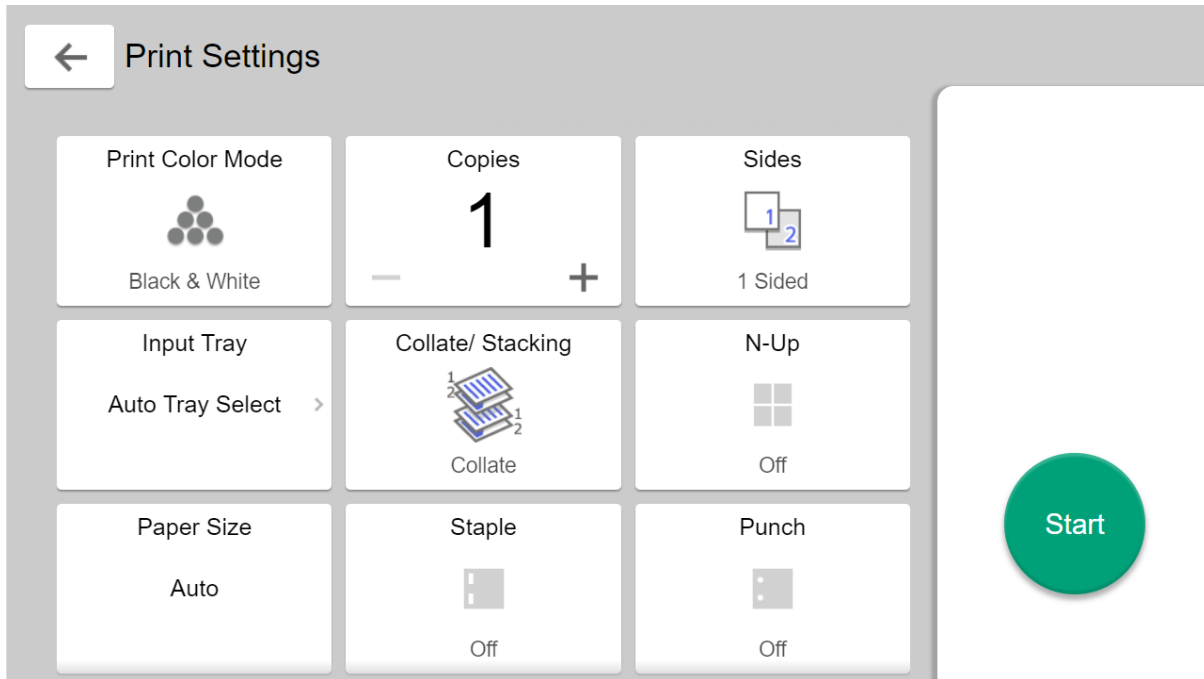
Print Settings

Print Color Mode
Black & White

Copies
1
—
+

Sides
1
2
1 Sided

Input Tray
Auto Tray Select

Collate/ Stacking
1
2
1
2
Collate

N-Up
Off

Paper Size
Auto

Staple
Off

Punch
Off

Start